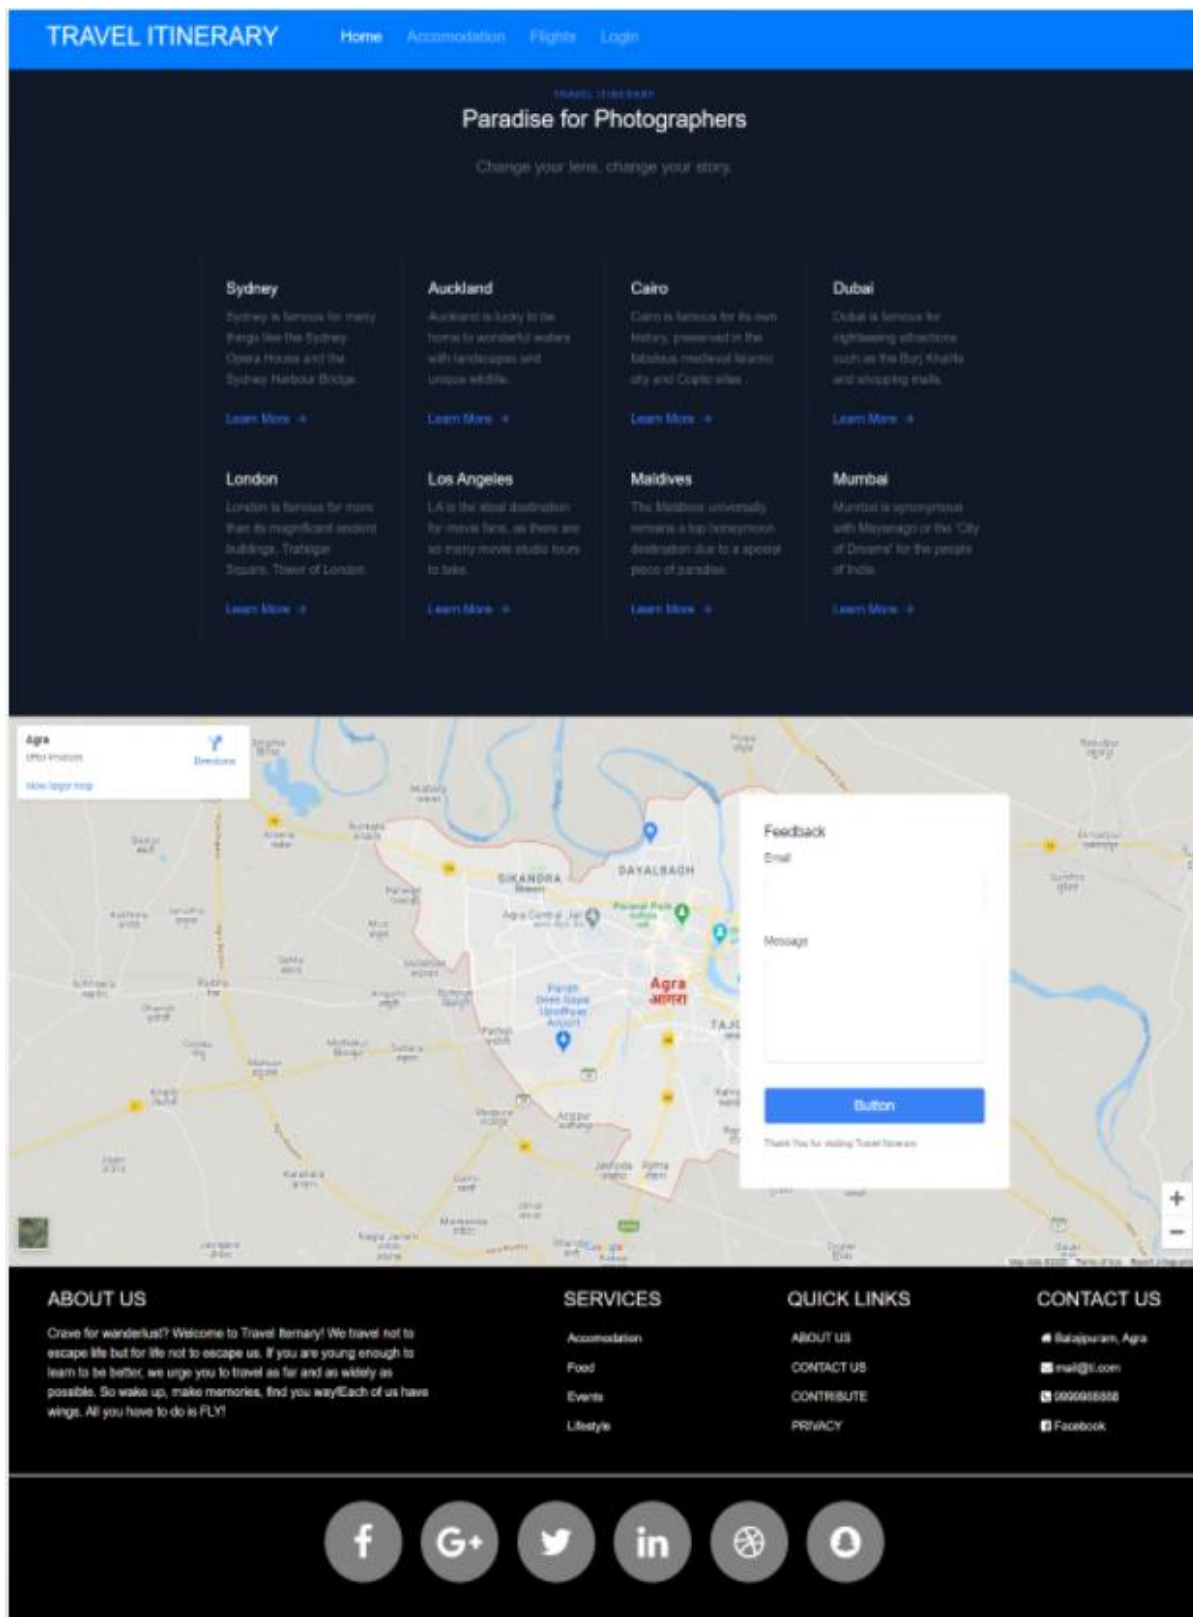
TRAVEL ITINERARY Home Accomodation Flights Login

TRAVEL ITINERARY

Paradise for Photographers

Change your lens, change your story.

Sydney

Sydney is famous for many things like the Sydney Opera House and the Sydney Harbour Bridge.

Learn More →

Auckland

Auckland is lucky to be home to wonderful waters with landscapes and unique wildlife.

Learn More →

Cairo

Cairo is famous for its own history, preserved in the fabulous medieval Islamic city and Coptic sites.

Learn More →

Dubai

Dubai is famous for sightseeing attractions such as the Burj Khalifa and shopping malls.

Learn More →

London

London is famous for more than its magnificent ancient buildings, Trafalgar Square, Tower of London.

Learn More →

Los Angeles

LA is the ideal destination for movie fans, as there are so many movie studio tours to take.

Learn More →

Maldives

The Maldives universally remains a top honeymoon destination due to a special piece of paradise.

Learn More →

Mumbai

Mumbai is synonymous with Mayanagri or the 'City of Dreams' for the people of India.

Learn More →

Agra
Uttar Pradesh
View larger map
Directions

SIKANDRA
DAYALBAGH
Agra Central Jail
Agra
आगरा
TAJ
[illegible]

Feedback
Email
Message
Button
Thank You for visiting Travel Itinerary

+
−

ABOUT US

Crave for wanderlust? Welcome to Travel Itinerary! We travel not to escape life but for life not to escape us. If you are young enough to learn to be better, we urge you to travel as far and as widely as possible. So wake up, make memories, find you way!Each of us have wings. All you have to do is FLY!

SERVICES

Accomodation
Food
Events
Lifestyle

QUICK LINKS

ABOUT US
CONTACT US
CONTRIBUTE
PRIVACY

CONTACT US

Balajipuram, Agra
mail@it.com
9999988888
Facebook